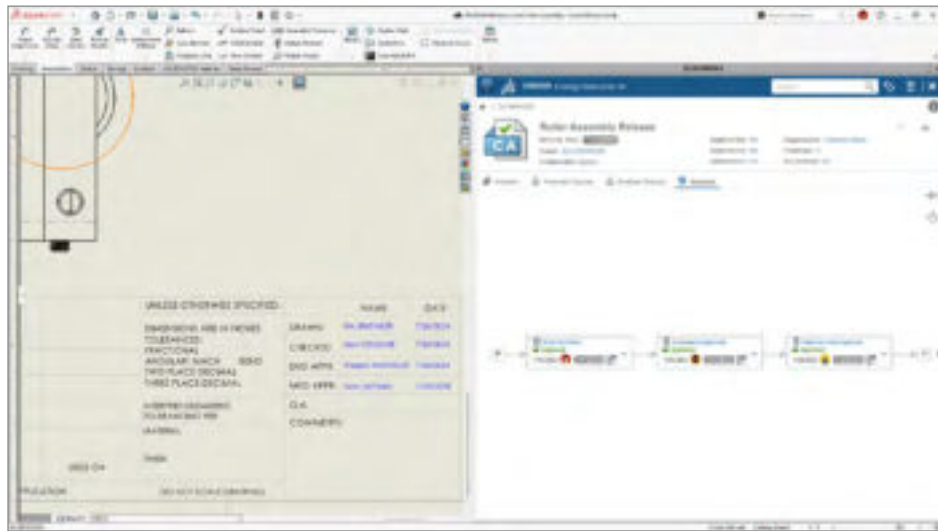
UNLESS OTHERWISE SPECIFIED:

DIMENSIONS ARE IN INCHES
TOLERANCES:
FRACTIONAL
ANGULAR: MACH BEND
TWO PLACE DECIMAL
THREE PLACE DECIMAL

INTERPRET GEOMETRIC TOLERANCING PER:

MATERIAL

FINISH

USED ON

APPLICATION

DO NOT SCALE DRAWING

| | NAME | DATE |
|---|---|---|
| DRAWN | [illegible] | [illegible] |
| CHECKED | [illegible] | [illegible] |
| ENG APPR. | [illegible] | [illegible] |
| MFG APPR. | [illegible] | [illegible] |
| Q.A. | | |
| COMMENTS: | | |

Roller Assembly Release

CA